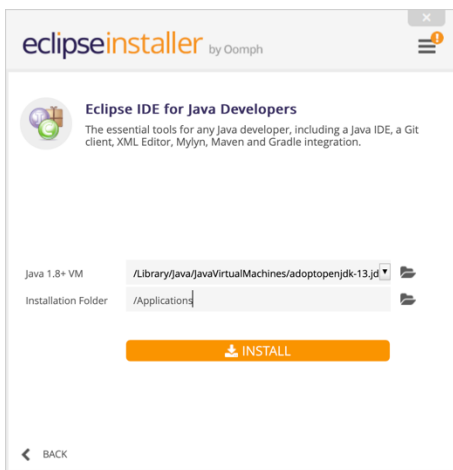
eclipseinstaller by Oomph

Eclipse IDE for Java Developers

The essential tools for any Java developer, including a Java IDE, a Git client, XML Editor, Mylyn, Maven and Gradle integration.

Java 1.8+ VM /Library/Java/JavaVirtualMachines/adoptopenjdk-13.jd

Installation Folder /Applications

INSTALL

BACK